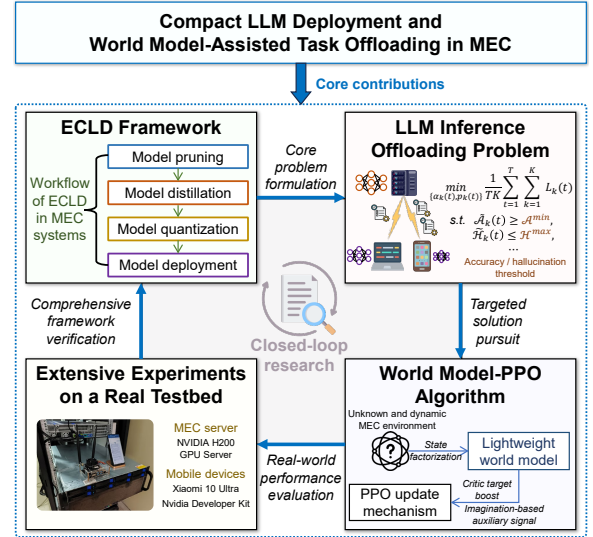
Compact LLM Deployment and World Model-Assisted Task Offloading in MEC

Core contributions

ECLD Framework

Workflow of ECLD in MEC systems

Model pruning

Model distillation

Model quantization

Model deployment

Core problem formulation

LLM Inference Offloading Problem

$\min_{\{\alpha_k(t), p_k(t)\}} \frac{1}{TK} \sum_{t=1}^{T} \sum_{k=1}^{K} L_k(t)$

s.t. $\bar{\mathcal{A}}_k(t) \geq \mathcal{A}^{min}$,
$\bar{\mathcal{H}}_k(t) \leq \mathcal{H}^{max}$,
...

Accuracy / hallucination threshold

Comprehensive framework verification

Closed-loop research

Targeted solution pursuit

Extensive Experiments on a Real Testbed

MEC server
NVIDIA H200 GPU Server

Mobile devices
Xiaomi 10 Ultra
Nvidia Developer Kit

Real-world performance evaluation

World Model-PPO Algorithm

Unknown and dynamic MEC environment

State factorization

Lightweight world model

Critic target boost

PPO update mechanism

Imagination-based auxiliary signal